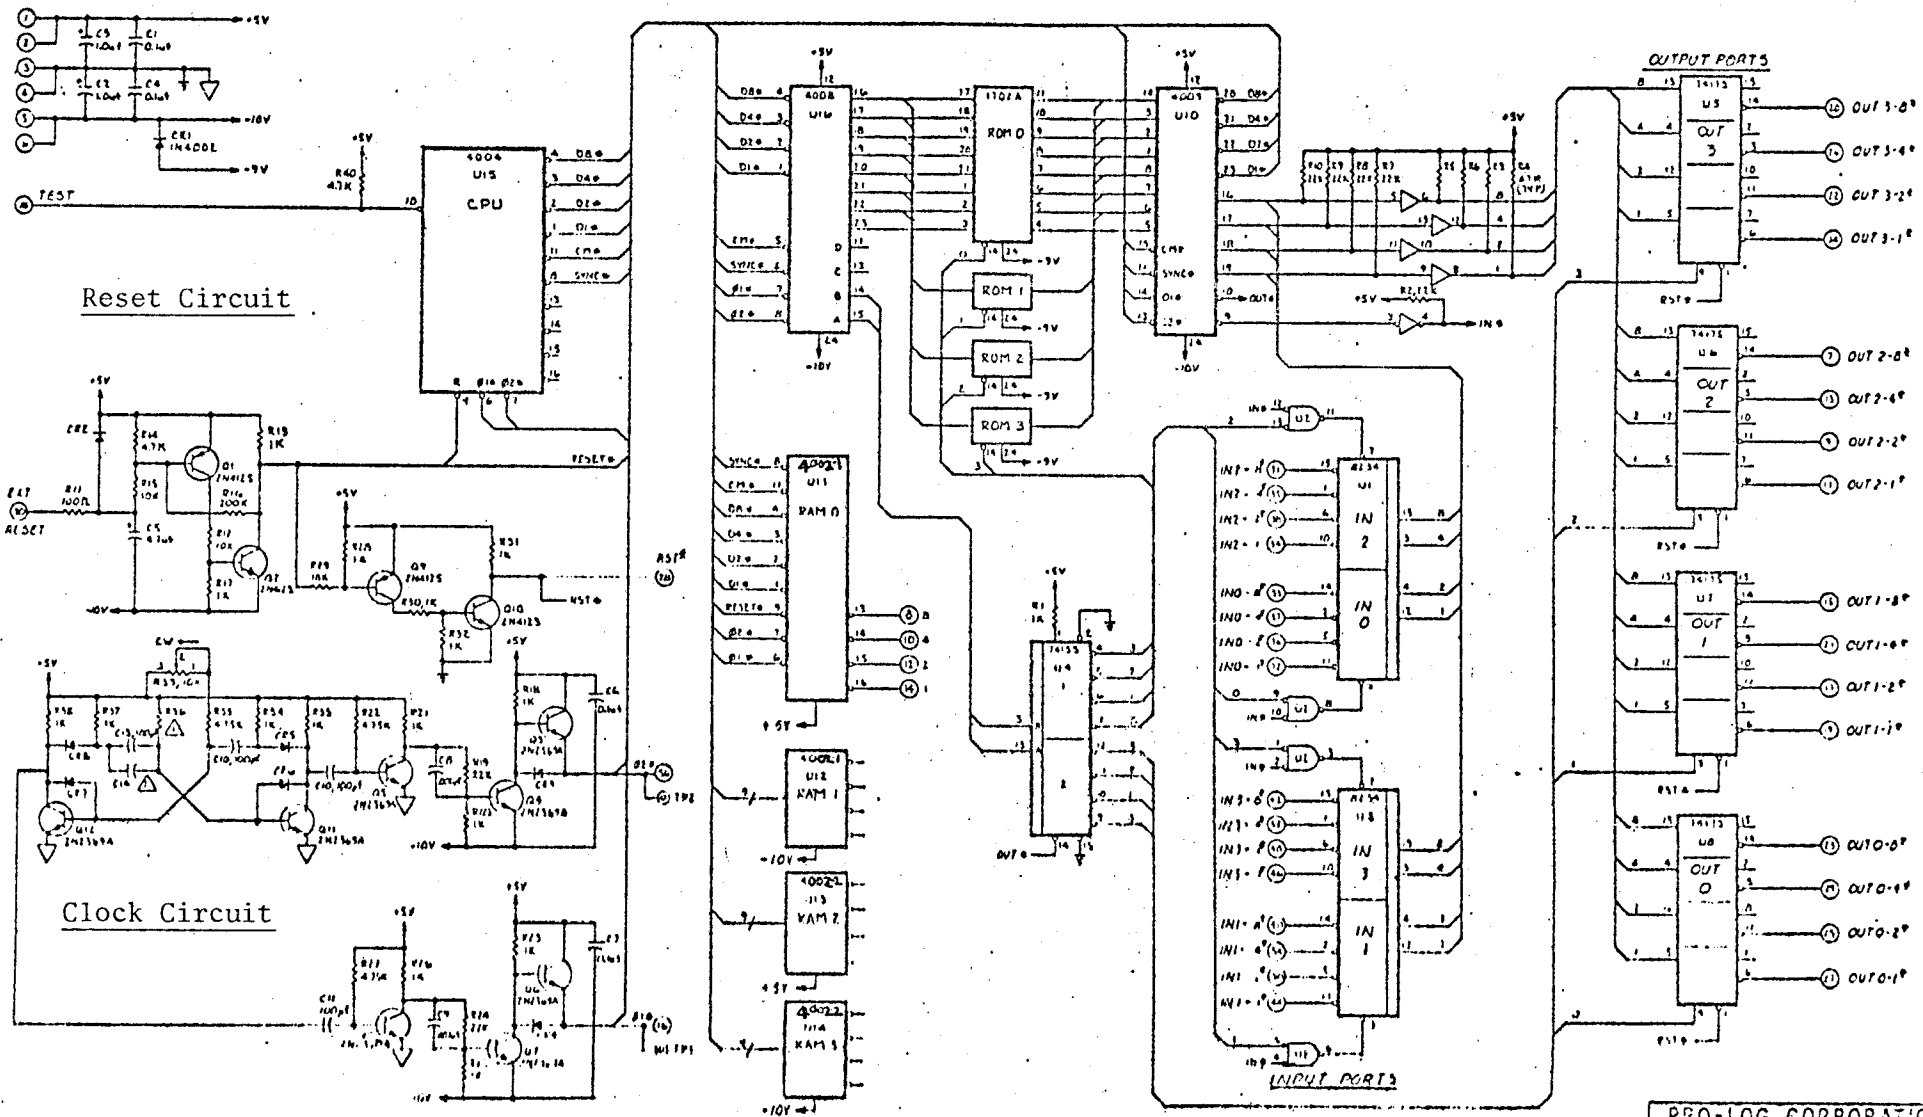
+5V
C5 10uf
C1 0.1uf
C2 10uf
C4 0.1uf
-10V
CR1 1N4002
-9V
TEST
R40 4.7K
+5V
4004
U15
CPU
D0
D1
D2
D3
CM
SYNC

Reset Circuit

CR2
R14 4.7K
Q1 2N4125
R13 1K
R15 10K
R16 200K
EXT RESET
R11 100Ω
C5 0.1uf
R17 10K
Q2 2N4125
R18 1K
-10V
RESET
Q9 2N4125
R31 1K
Q10 2N4125
R30 1K
R32 1K
RST
CW
R33 1K
R38 1K
R37 1K
R36
R35 4.75K
R34 1K
R33 1K
R22 4.75K
R21 1K
Q5 2N3640
Q3 2N3640
C6 0.1uf
C8
R19 22K
Q4 2N3640
Q11 2N3640
Q12 2N3640A
+10V
TP2

Clock Circuit

R27 4.75K
R26 1K
C11 100pf
C9
R24 22K
R23 1K
C7 0.1uf
Q6 2N3640A
Q7
TP1
-10V

4008
U16
D0
D1
D2
D3
CM
SYNC
-10V
1702A
ROM 0
ROM 1
ROM 2
ROM 3
-9V
4002-1
U11
RAM 0
SYNC
CM
D0
D1
D2
D3
RESET
+5V
4002-1
U12
RAM 1
+10V
4002-2
U13
RAM 2
+5V
4002-2
U14
RAM 3
+10V
4009
U10
CM
SYNC
OUT
IN
-10V
+5V
R1 1K
74155
U4
OUT

OUTPUT PORTS
74175
U5
OUT 3
OUT 3-8
OUT 3-4
OUT 3-2
OUT 3-1
RST
74175
U6
OUT 2
OUT 2-8
OUT 2-4
OUT 2-2
OUT 2-1
RST
74175
U7
OUT 1
OUT 1-8
OUT 1-4
OUT 1-2
OUT 1-1
RST
74175
U8
OUT 0
OUT 0-8
OUT 0-4
OUT 0-2
OUT 0-1
RST

8234
U1
IN 2
IN2 - 8
IN2 - 4
IN2 - 2
IN2 - 1
IN0 - 8
IN0 - 4
IN0 - 2
IN0 - 1
IN 0
8234
U3
IN 3
IN 1
IN3 - 8
IN3 - 4
IN3 - 2
IN3 - 1
IN1 - 8
IN1 - 4
IN1 - 2
IN1 - 1
INPUT PORTS

PRO-LOG CORPORATI